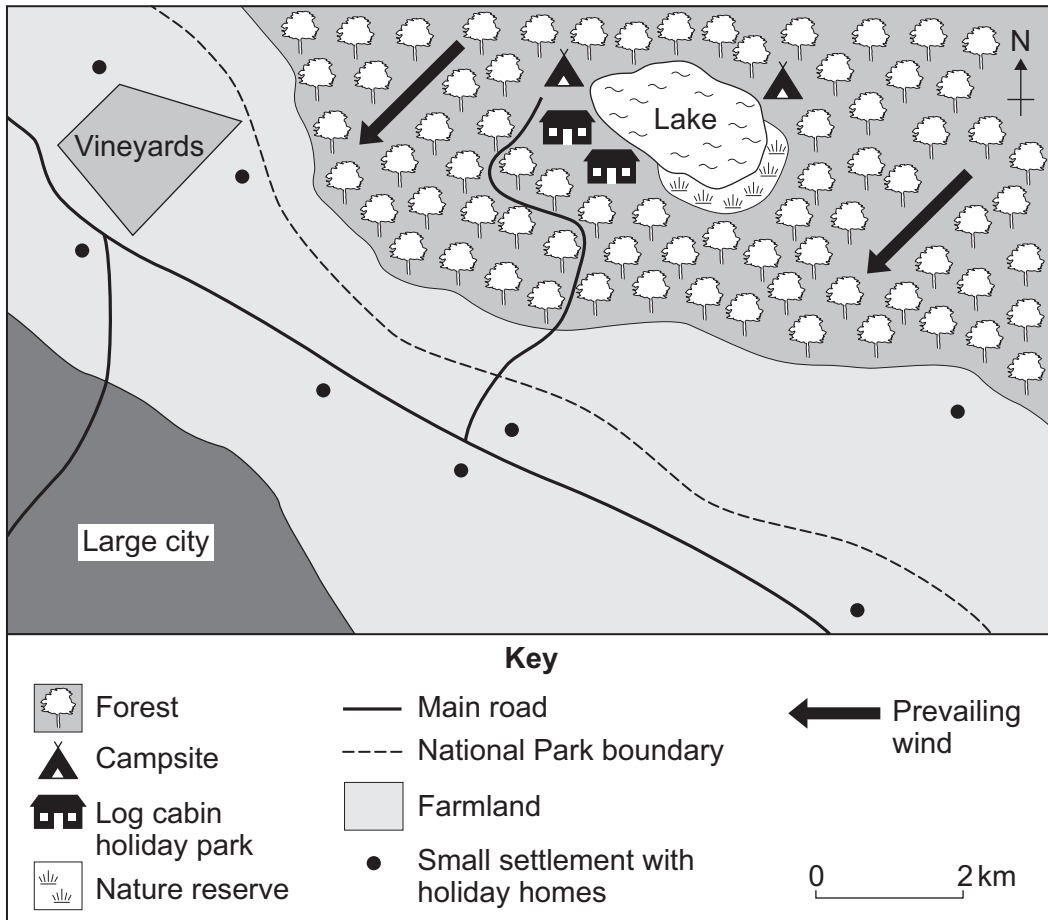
N

Vineyards

Lake

Large city

Key

Forest

Campsite

Log cabin holiday park

Nature reserve

Main road

National Park boundary

Farmland

Small settlement with holiday homes

Prevailing wind

0 2 km